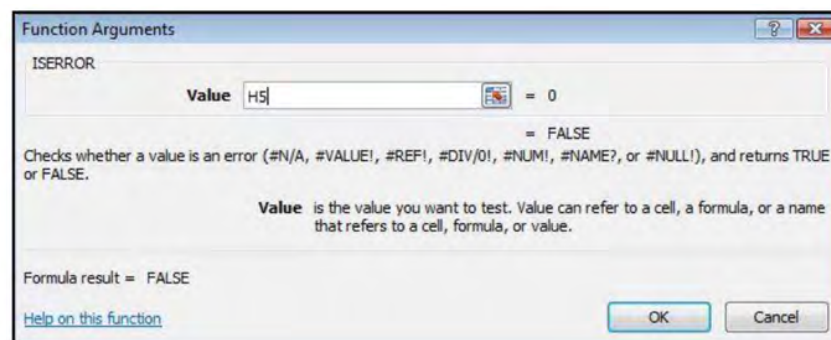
Function Arguments

?

ISERROR

Value H5 = 0

= FALSE

Checks whether a value is an error (#N/A, #VALUE!, #REF!, #DIV/0!, #NUM!, #NAME?, or #NULL!), and returns TRUE or FALSE.

Value is the value you want to test. Value can refer to a cell, a formula, or a name that refers to a cell, formula, or value.

Formula result = FALSE

Help on this function

OK

Cancel